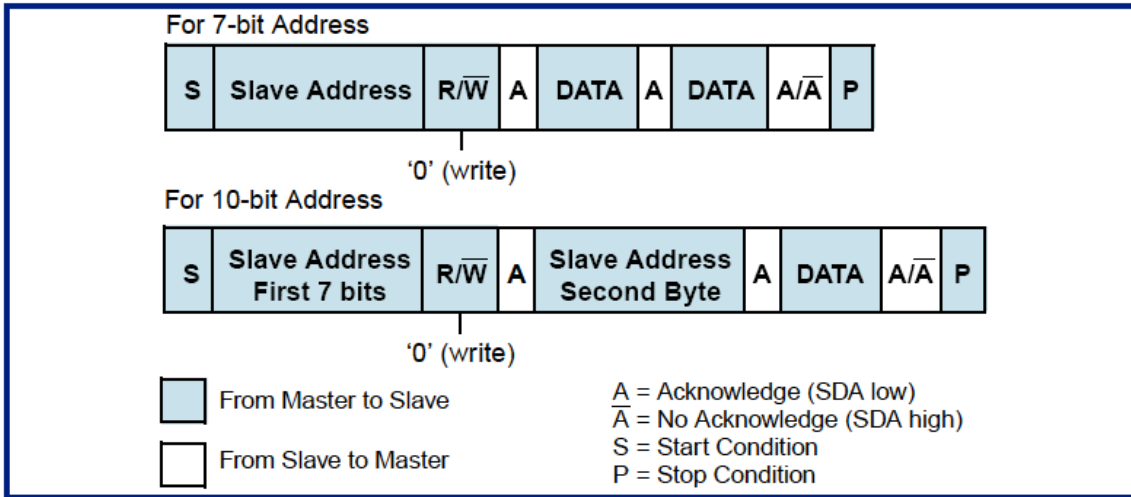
For 7-bit Address

| S | Slave Address | R/$\overline{W}$ | A | DATA | A | DATA | A/$\overline{A}$ | P |
|---|---|---|---|---|---|---|---|---|

‘0’ (write)

For 10-bit Address

| S | Slave Address First 7 bits | R/$\overline{W}$ | A | Slave Address Second Byte | A | DATA | A/$\overline{A}$ | P |
|---|---|---|---|---|---|---|---|---|

‘0’ (write)

From Master to Slave

From Slave to Master

A = Acknowledge (SDA low)
$\overline{A}$ = No Acknowledge (SDA high)
S = Start Condition
P = Stop Condition